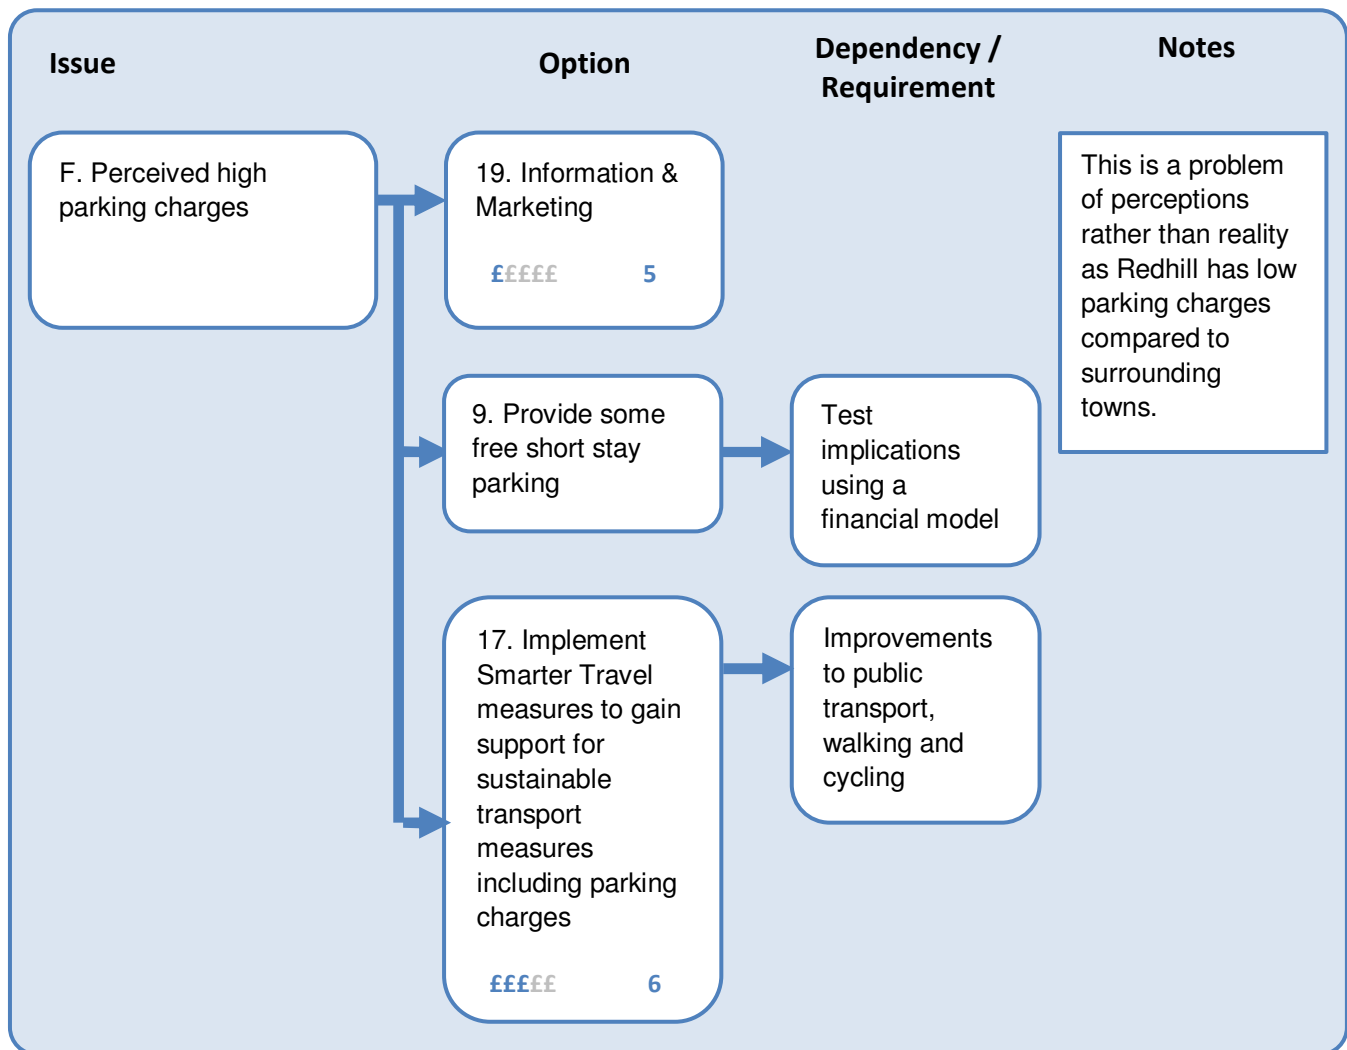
Issue

Option

Dependency / Requirement

Notes

F. Perceived high parking charges

19. Information & Marketing

£££££ 5

9. Provide some free short stay parking

Test implications using a financial model

17. Implement Smarter Travel measures to gain support for sustainable transport measures including parking charges

£££££ 6

Improvements to public transport, walking and cycling

This is a problem of perceptions rather than reality as Redhill has low parking charges compared to surrounding towns.